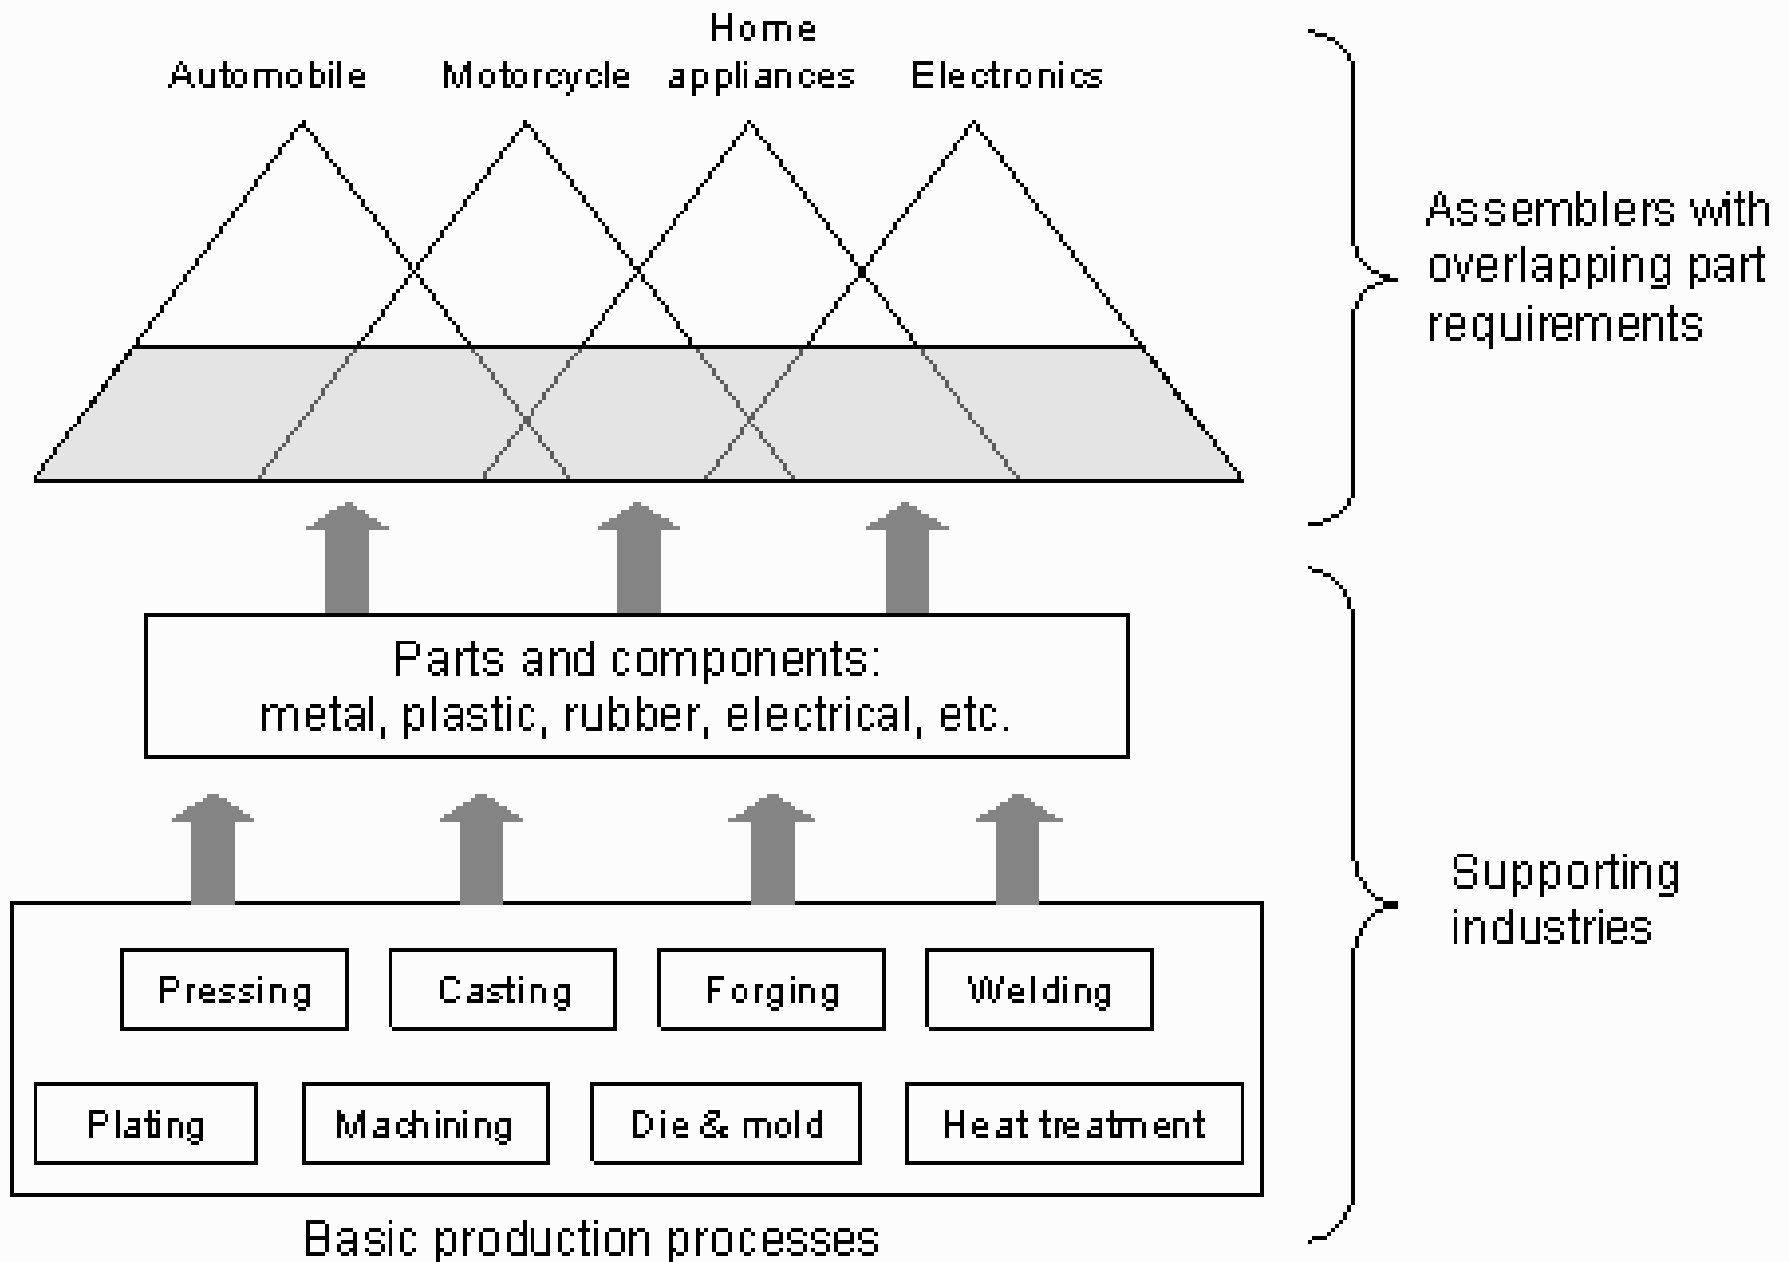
Automobile

Motorcycle

Home appliances

Electronics

Assemblers with overlapping part requirements

Parts and components: metal, plastic, rubber, electrical, etc.

Supporting industries

Pressing

Casting

Forging

Welding

Plating

Machining

Die & mold

Heat treatment

Basic production processes